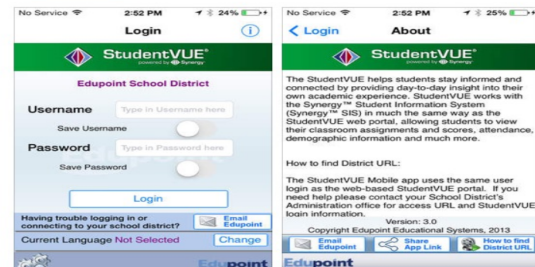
No Service 2:52 PM 24%

Login

StudentVUE®
powered by Synergy

Edupoint School District

Username Type in Username here

Save Username

Password Type in Password here

Save Password

Login

Having trouble logging in or connecting to your school district?

Email Edupoint

Current Language Not Selected

Change

Edupoint

No Service 2:52 PM 25%

Login

About

StudentVUE®
powered by Synergy

The StudentVUE helps students stay informed and connected by providing day-to-day insight into their own academic experience. StudentVUE works with the Synergy™ Student Information System (Synergy™ SIS) in much the same way as the StudentVUE web portal, allowing students to view their classroom assignments and scores, attendance, demographic information and much more.

How to find District URL:

The StudentVUE Mobile app uses the same user login as the web-based StudentVUE portal. If you need help please contact your School District's Administration office for access URL and StudentVUE login information.

Version: 3.0
Copyright Edupoint Educational Systems, 2013

Email Edupoint

Share App Link

How to find District URL

Edupoint